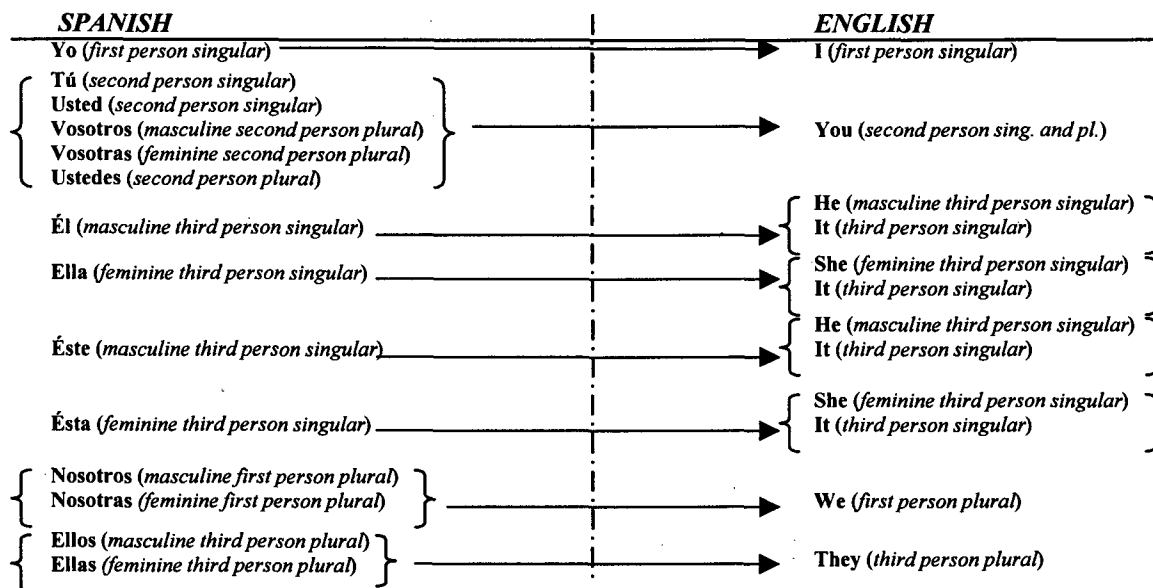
*SPANISH* | *ENGLISH*

Yo (*first person singular*) → I (*first person singular*)

Tú (*second person singular*)
Usted (*second person singular*)
Vosotros (*masculine second person plural*)
Vosotras (*feminine second person plural*)
Ustedes (*second person plural*)
→ You (*second person sing. and pl.*)

Él (*masculine third person singular*) → He (*masculine third person singular*) It (*third person singular*)

Ella (*feminine third person singular*) → She (*feminine third person singular*) It (*third person singular*)

Éste (*masculine third person singular*) → He (*masculine third person singular*) It (*third person singular*)

Ésta (*feminine third person singular*) → She (*feminine third person singular*) It (*third person singular*)

Nosotros (*masculine first person plural*)
Nosotras (*feminine first person plural*)
→ We (*first person plural*)

Ellos (*masculine third person plural*)
Ellas (*feminine third person plural*)
→ They (*third person plural*)